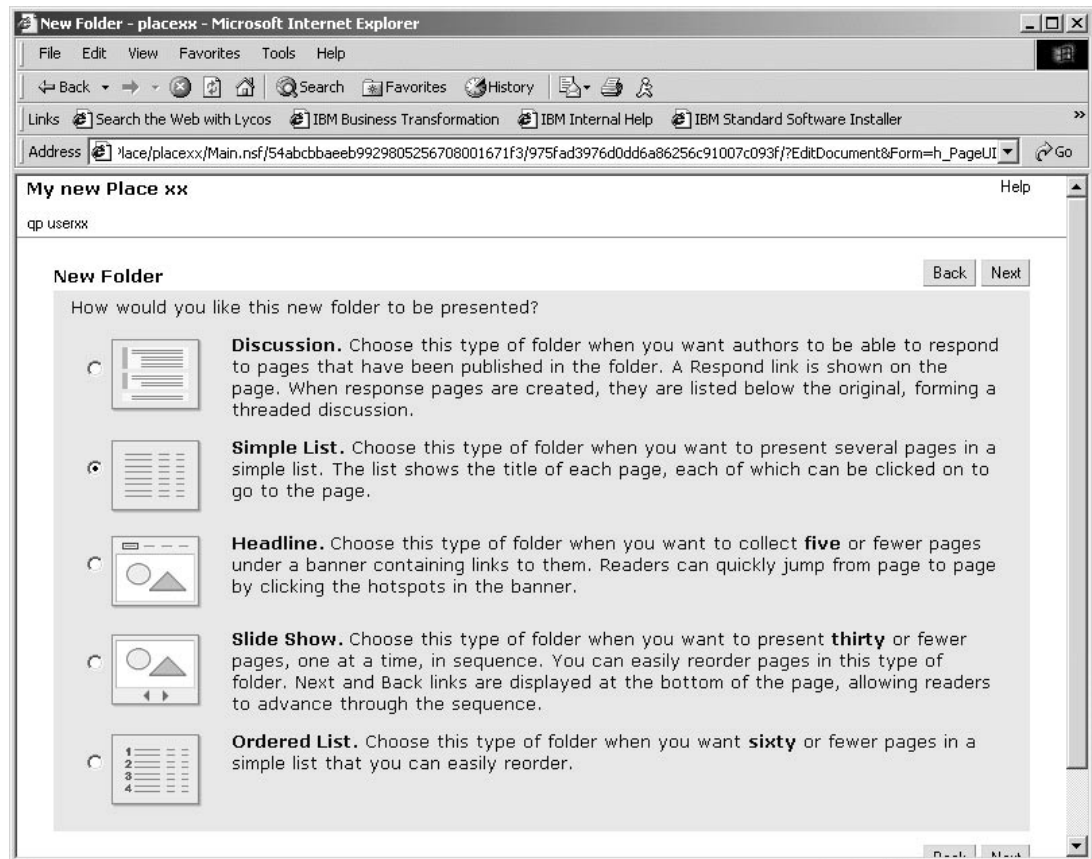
New Folder - placexx - Microsoft Internet Explorer

File Edit View Favorites Tools Help

Back Search Favorites History

Links Search the Web with Lycos IBM Business Transformation IBM Internal Help IBM Standard Software Installer

Address lace/placexx/Main.nsf/54abcbbaeeb992980525670800167 1f3/975fad3976d0dd6a86256c91007c093f/?EditDocument&Form=h_PageUI Go

My new Place xx

Help

qp userxx

New Folder

Back Next

How would you like this new folder to be presented?

**Discussion.** Choose this type of folder when you want authors to be able to respond to pages that have been published in the folder. A Respond link is shown on the page. When response pages are created, they are listed below the original, forming a threaded discussion.

**Simple List.** Choose this type of folder when you want to present several pages in a simple list. The list shows the title of each page, each of which can be clicked on to go to the page.

**Headline.** Choose this type of folder when you want to collect **five** or fewer pages under a banner containing links to them. Readers can quickly jump from page to page by clicking the hotspots in the banner.

**Slide Show.** Choose this type of folder when you want to present **thirty** or fewer pages, one at a time, in sequence. You can easily reorder pages in this type of folder. Next and Back links are displayed at the bottom of the page, allowing readers to advance through the sequence.

**Ordered List.** Choose this type of folder when you want **sixty** or fewer pages in a simple list that you can easily reorder.

1
2
3
4

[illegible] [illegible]